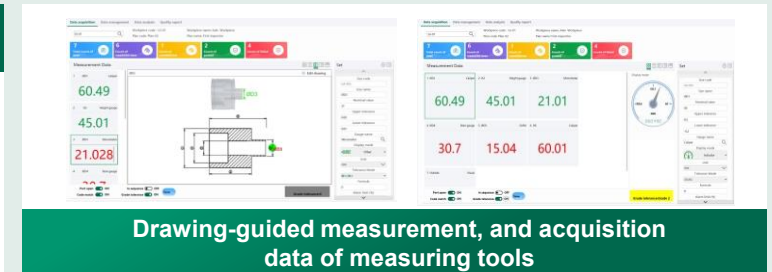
Data acquisition Data management Data analysis Quality report

Measurement Data

60.49

45.01

21.028

Set

Measurement Data

60.49 45.01 21.01

30.7 15.04 60.01

Set

Drawing-guided measurement, and acquisition data of measuring tools